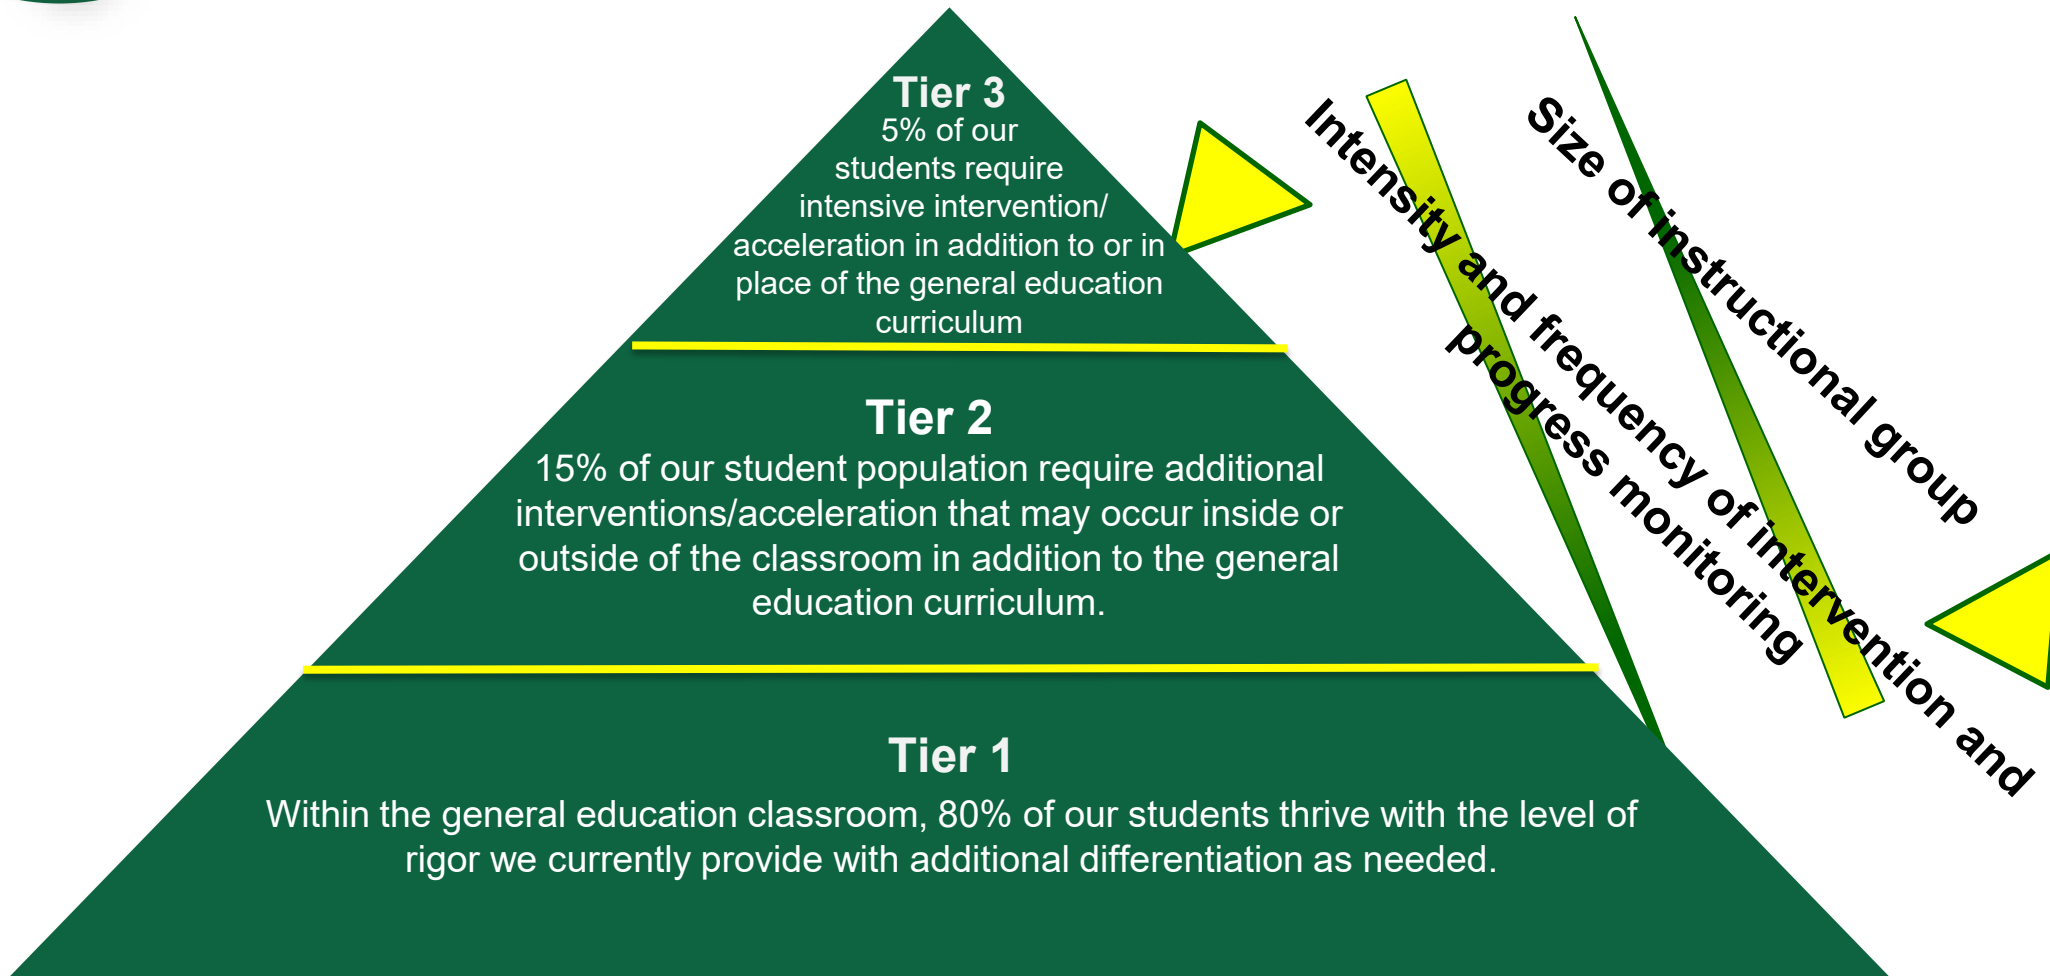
Tier 3
5% of our students require intensive intervention/ acceleration in addition to or in place of the general education curriculum

Tier 2
15% of our student population require additional interventions/acceleration that may occur inside or outside of the classroom in addition to the general education curriculum.

Tier 1
Within the general education classroom, 80% of our students thrive with the level of rigor we currently provide with additional differentiation as needed.

Intensity and frequency of intervention and progress monitoring

Size of instructional group